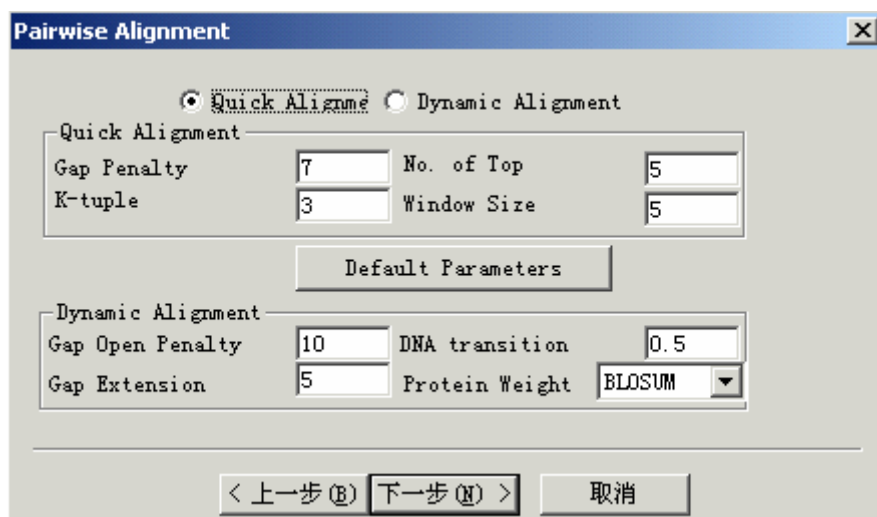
Pairwise Alignment

Quick Alignme Dynamic Alignment

Quick Alignment
Gap Penalty 7
No. of Top 5
K-tuple 3
Window Size 5

Default Parameters

Dynamic Alignment
Gap Open Penalty 10
DNA transition 0.5
Gap Extension 5
Protein Weight BLOSUM

< 上一步(B) 下一步(N) > 取消